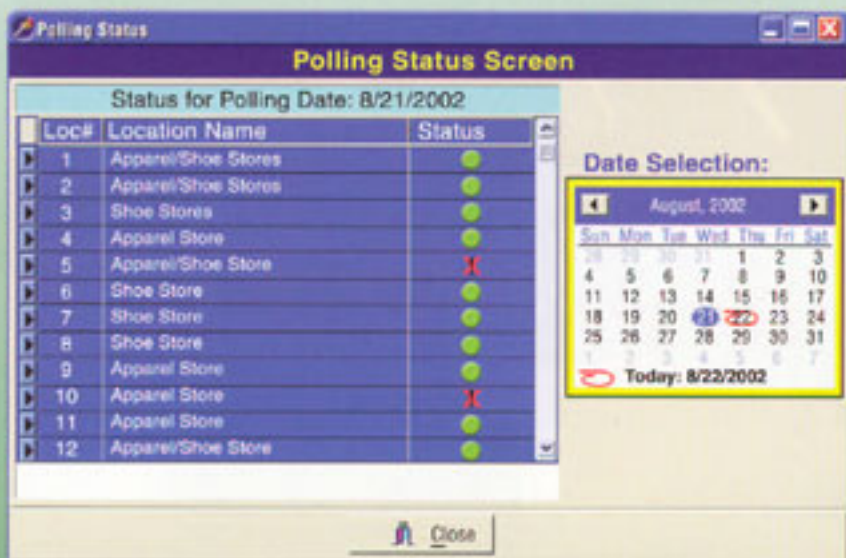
Polling Status

Polling Status Screen

Status for Polling Date: 8/21/2002

| Loc# | Location Name | Status |
|---|---|---|
| 1 | Apparel/Shoe Stores | |
| 2 | Apparel/Shoe Stores | |
| 3 | Shoe Stores | |
| 4 | Apparel Store | |
| 5 | Apparel/Shoe Store | X |
| 6 | Shoe Store | |
| 7 | Shoe Store | |
| 8 | Shoe Store | |
| 9 | Apparel Store | |
| 10 | Apparel Store | X |
| 11 | Apparel Store | |
| 12 | Apparel/Shoe Store | |

Date Selection:

August, 2002

| Sun | Mon | Tue | Wed | Thu | Fri | Sat |
|---|---|---|---|---|---|---|
| 28 | 29 | 30 | 31 | 1 | 2 | 3 |
| 4 | 5 | 6 | 7 | 8 | 9 | 10 |
| 11 | 12 | 13 | 14 | 15 | 16 | 17 |
| 18 | 19 | 20 | 21 | 22 | 23 | 24 |
| 25 | 26 | 27 | 28 | 29 | 30 | 31 |
| 1 | 2 | 3 | 4 | 5 | 6 | 7 |

Today: 8/22/2002

Close